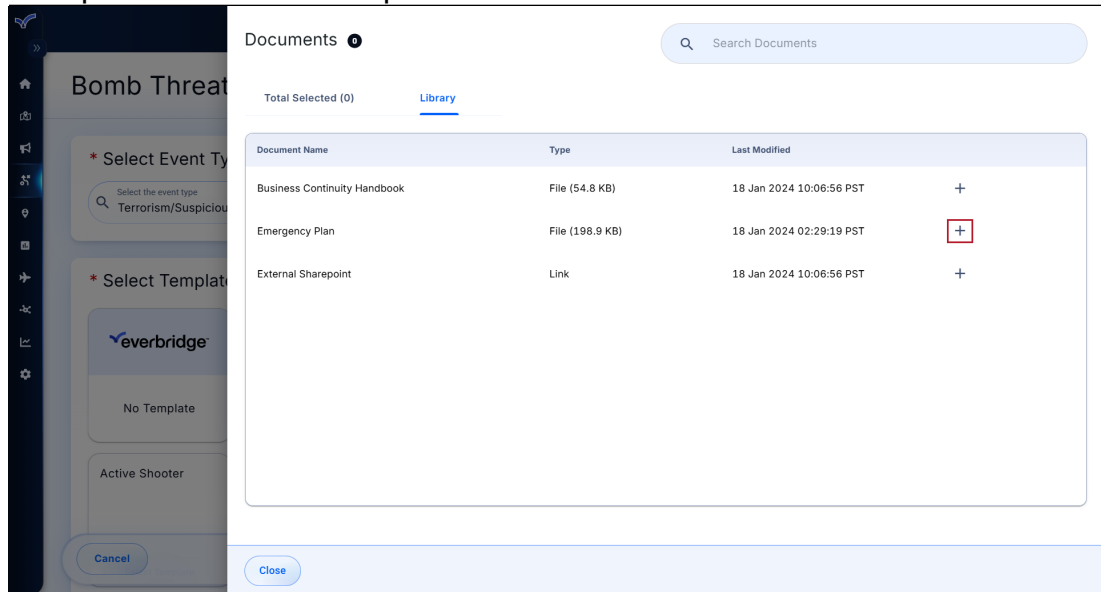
Bomb Threat

* Select Event Ty

Select the event type
Terrorism/Suspiciou

* Select Templat

everbridge

No Template

Active Shooter

Cancel

Documents 0

Search Documents

Total Selected (0)
Library

| Document Name | Type | Last Modified | |
|---|---|---|---|
| Business Continuity Handbook | File (54.8 KB) | 18 Jan 2024 10:06:56 PST | + |
| Emergency Plan | File (198.9 KB) | 18 Jan 2024 02:29:19 PST | + |
| External Sharepoint | Link | 18 Jan 2024 10:06:56 PST | + |

Close